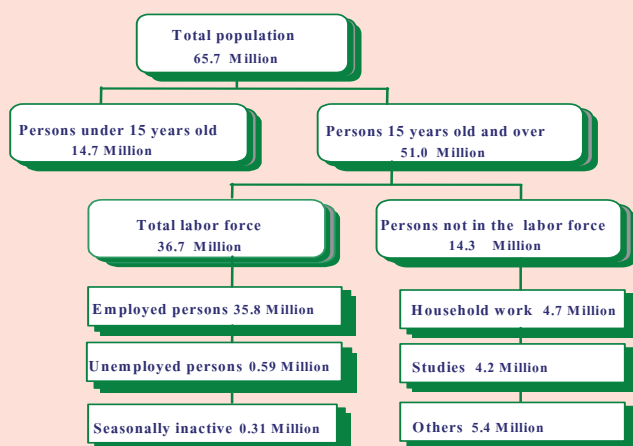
Total population
65.7 Million

Persons under 15 years old
14.7 Million

Persons 15 years old and over
51.0 Million

Total labor force
36.7 Million

Persons not in the labor force
14.3 Million

Employed persons 35.8 Million

Unemployed persons 0.59 Million

Seasonally inactive 0.31 Million

Household work 4.7 Million

Studies 4.2 Million

Others 5.4 Million